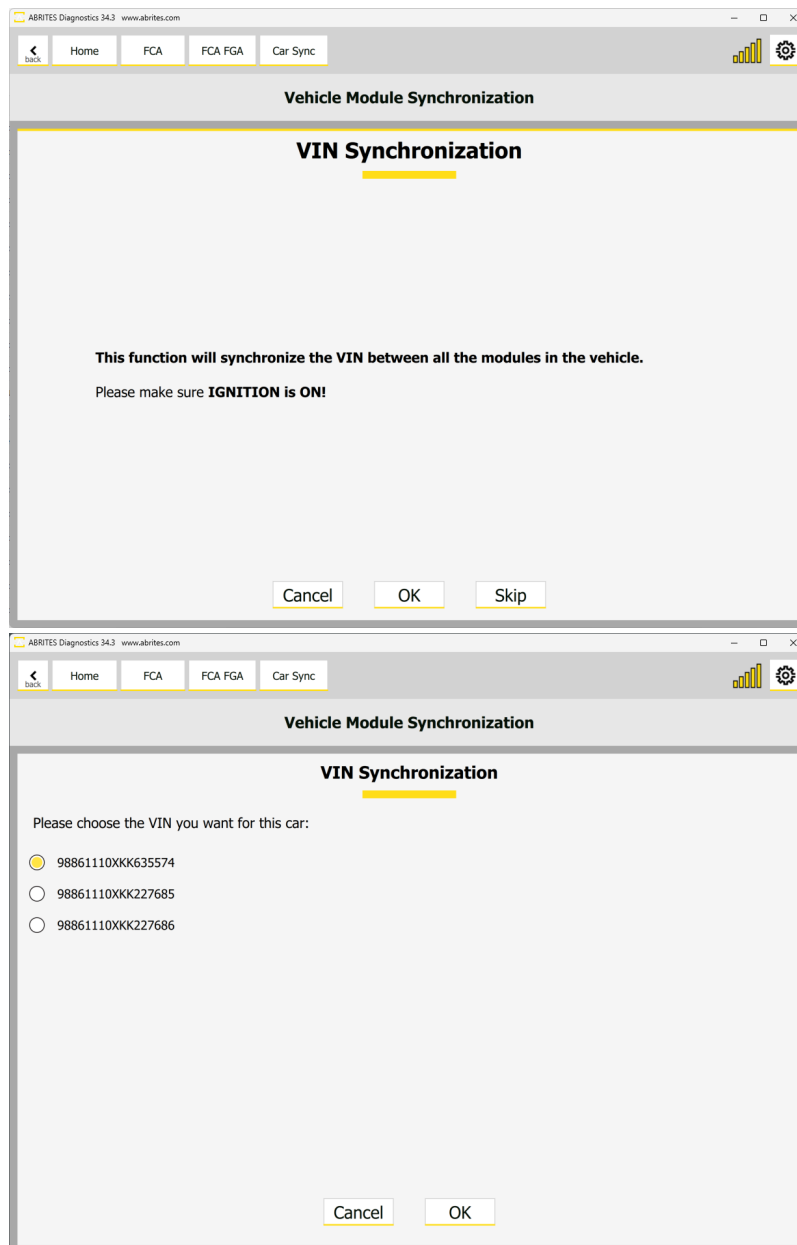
ABRITES Diagnostics 34.3 www.abrites.com

back Home FCA FCA FGA Car Sync

Vehicle Module Synchronization

VIN Synchronization

This function will synchronize the VIN between all the modules in the vehicle.

Please make sure IGNITION is ON!

Cancel OK Skip

ABRITES Diagnostics 34.3 www.abrites.com

back Home FCA FCA FGA Car Sync

Vehicle Module Synchronization

VIN Synchronization

Please choose the VIN you want for this car:

98861110XKK635574

98861110XKK227685

98861110XKK227686

Cancel OK